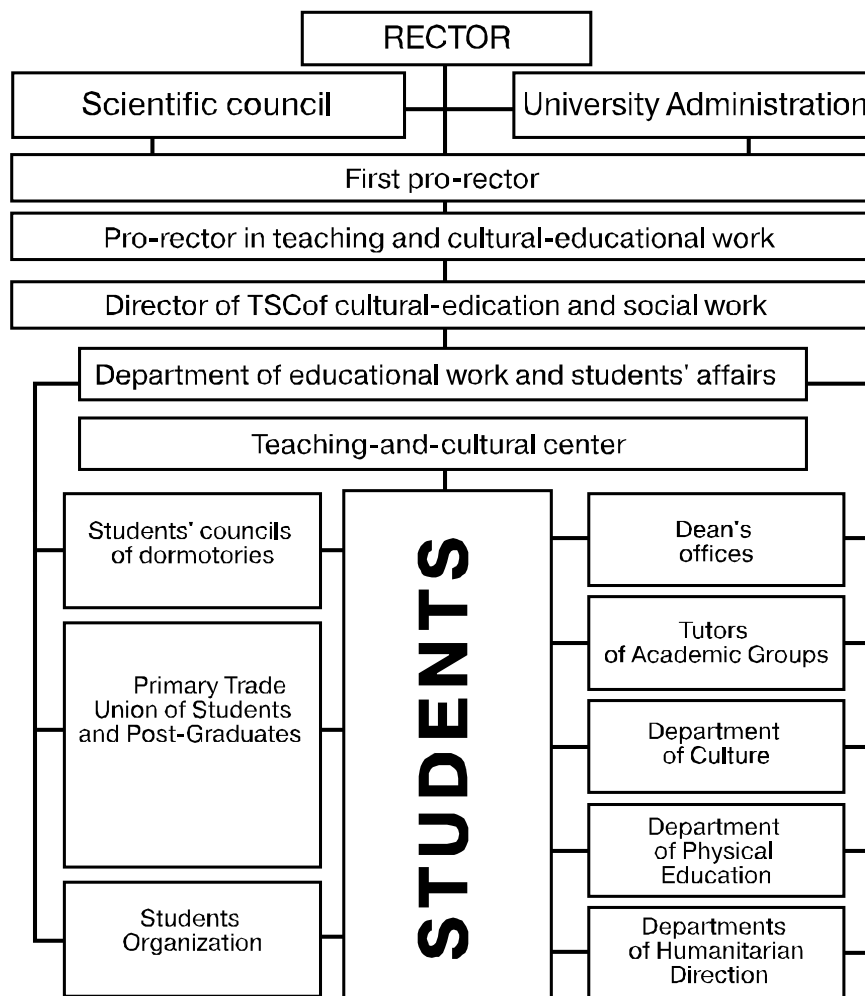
RECTOR

Scientific council

University Administration

First pro-rector

Pro-rector in teaching and cultural-educational work

Director of TSCof cultural-edication and social work

Department of educational work and students' affairs

Teaching-and-cultural center

Students' councils of dormotories

Primary Trade Union of Students and Post-Graduates

Students Organization

STUDENTS

Dean's offices

Tutors of Academic Groups

Department of Culture

Department of Physical Education

Departments of Humanitarian Direction